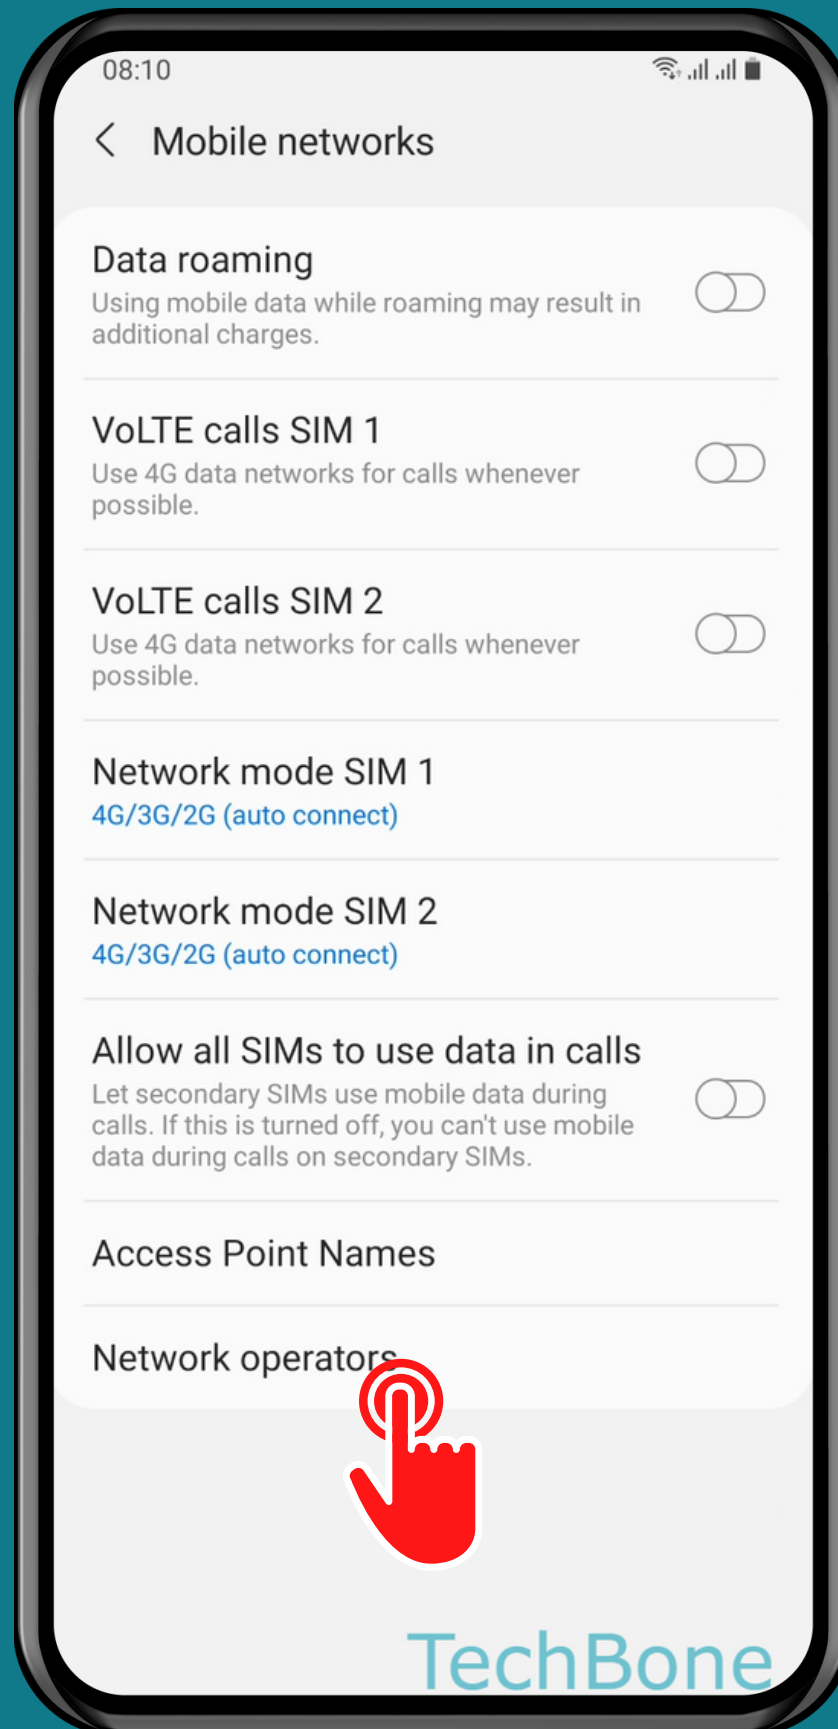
08:10

Mobile networks

Data roaming
Using mobile data while roaming may result in additional charges.

VoLTE calls SIM 1
Use 4G data networks for calls whenever possible.

VoLTE calls SIM 2
Use 4G data networks for calls whenever possible.

Network mode SIM 1
4G/3G/2G (auto connect)

Network mode SIM 2
4G/3G/2G (auto connect)

Allow all SIMs to use data in calls
Let secondary SIMs use mobile data during calls. If this is turned off, you can't use mobile data during calls on secondary SIMs.

Access Point Names

Network operators

TechBone